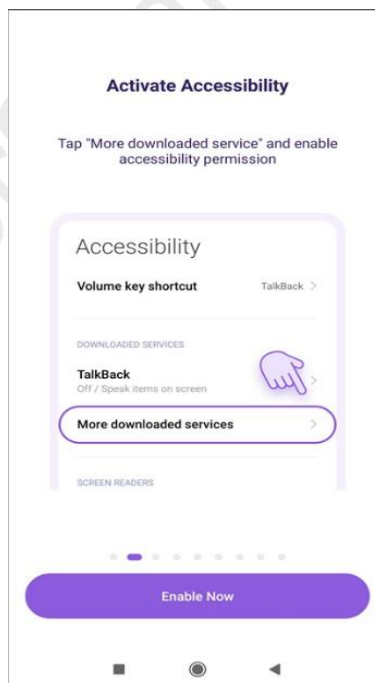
Activate Accessibility

Tap "More downloaded service" and enable accessibility permission

Accessibility

Volume key shortcut TalkBack >

DOWNLOADED SERVICES

TalkBack
Off / Speak items on screen

More downloaded services >

SCREEN READERS

Enable Now